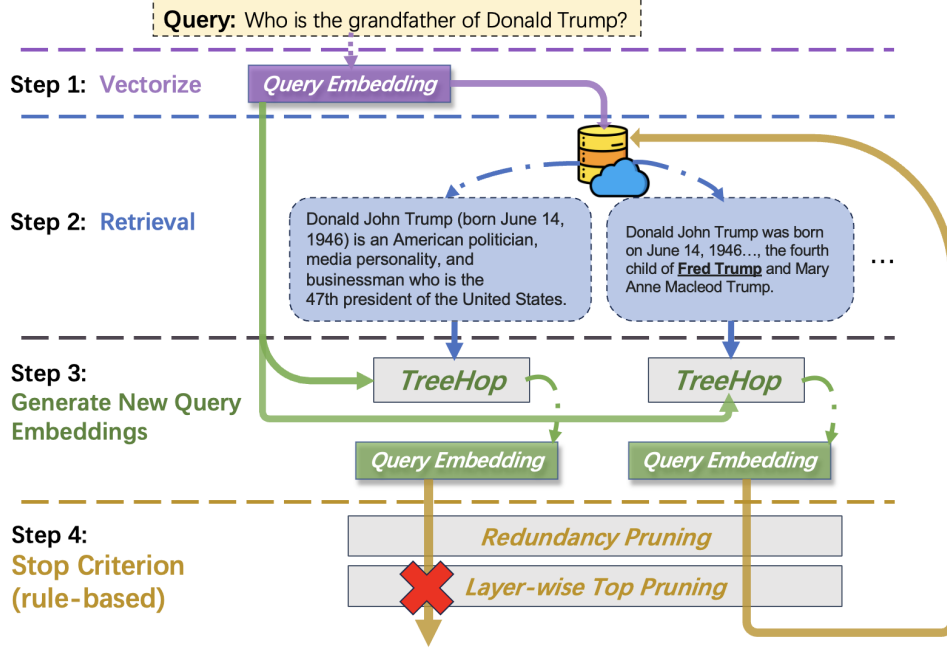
Query: Who is the grandfather of Donald Trump?

Step 1: Vectorize

Query Embedding

Step 2: Retrieval

Donald John Trump (born June 14, 1946) is an American politician, media personality, and businessman who is the 47th president of the United States.

Donald John Trump was born on June 14, 1946…, the fourth child of Fred Trump and Mary Anne Macleod Trump.

…

Step 3: Generate New Query Embeddings

TreeHop

TreeHop

Query Embedding

Query Embedding

Step 4: Stop Criterion (rule-based)

Redundancy Pruning

Layer-wise Top Pruning